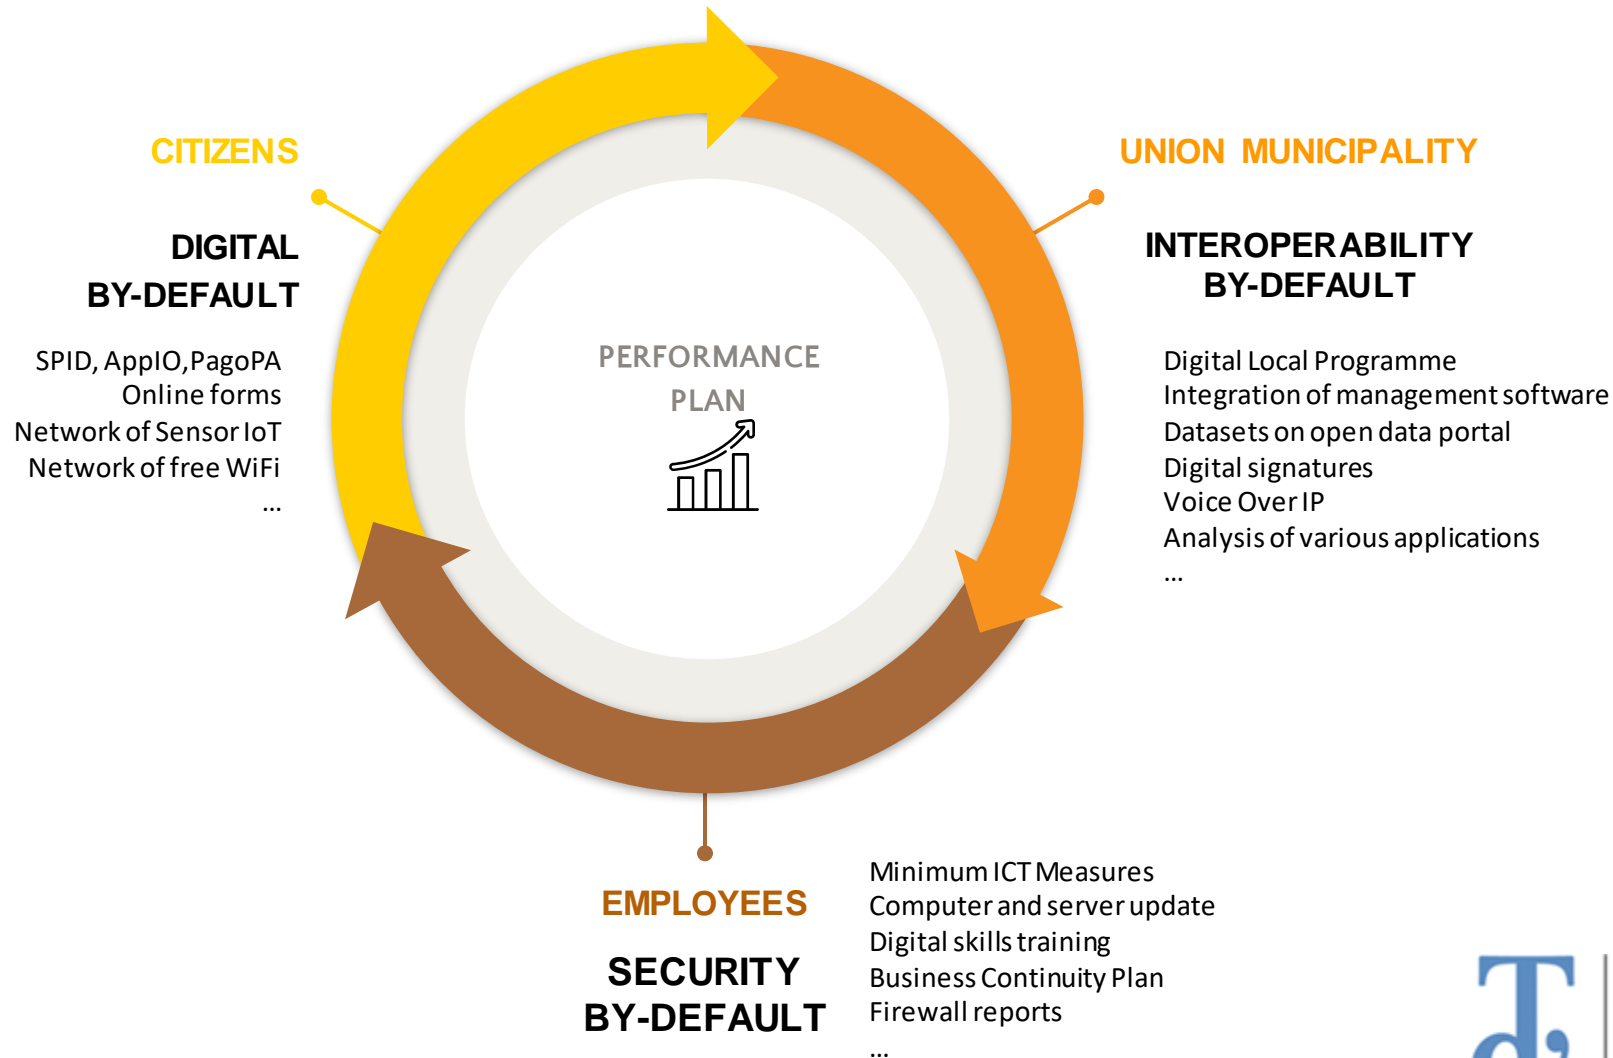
CITIZENS

DIGITAL BY-DEFAULT

SPID, AppIO, PagoPA
Online forms
Network of Sensor IoT
Network of free WiFi
...

PERFORMANCE PLAN

UNION MUNICIPALITY

INTEROPERABILITY BY-DEFAULT

Digital Local Programme
Integration of management software
Datasets on open data portal
Digital signatures
Voice Over IP
Analysis of various applications
...

EMPLOYEES

SECURITY BY-DEFAULT

Minimum ICT Measures
Computer and server update
Digital skills training
Business Continuity Plan
Firewall reports
...